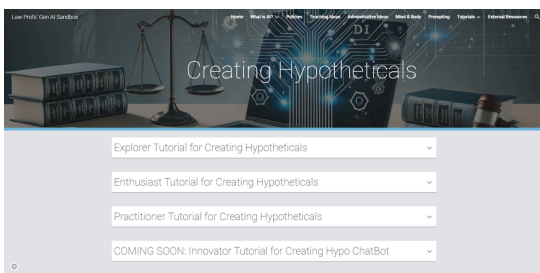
Law Profs' Gen AI Sandbox

Home What is AI? Policies Teaching Ideas Administrative Ideas Mind & Body Prompting Tutorials External Resources

Creating Hypotheticals

Explorer Tutorial for Creating Hypotheticals

Enthusiast Tutorial for Creating Hypotheticals

Practitioner Tutorial for Creating Hypotheticals

COMING SOON: Innovator Tutorial for Creating Hypo ChatBot